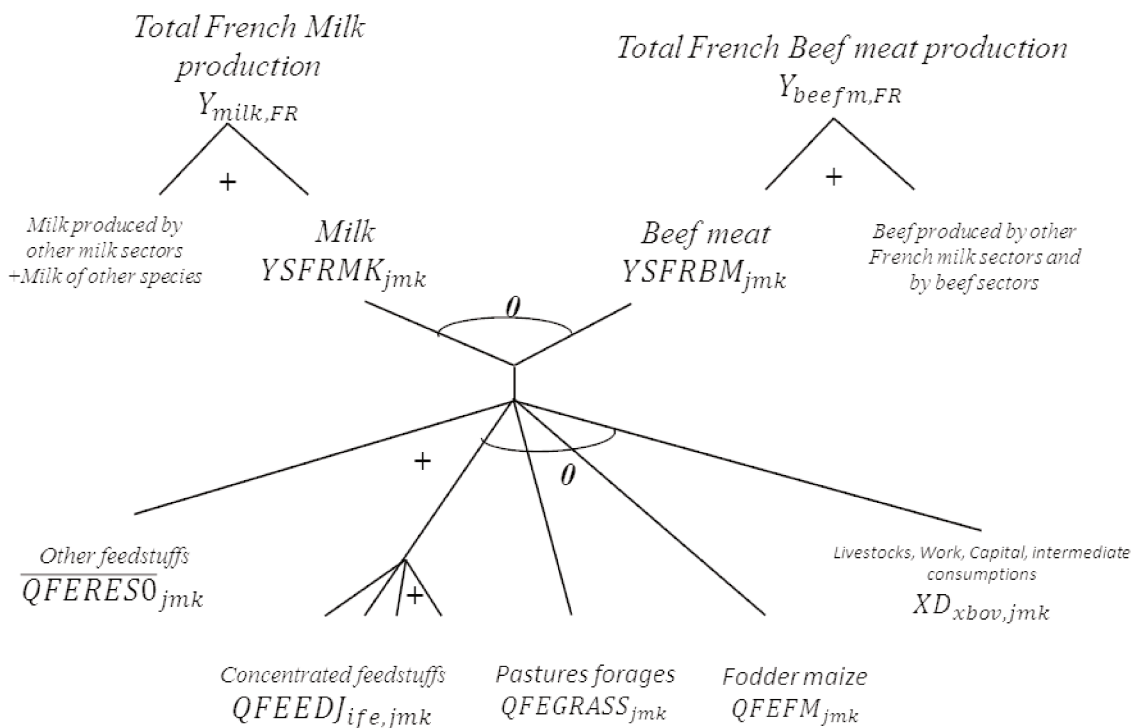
Total French Milk production
$Y_{milk,FR}$

+

Milk produced by other milk sectors +Milk of other species

Milk
$YSFRMK_{jmk}$

Total French Beef meat production
$Y_{beefm,FR}$

+

Beef meat
$YSFRBM_{jmk}$

Beef produced by other French milk sectors and by beef sectors

0

+

0

+

Other feedstuffs
$\overline{QFERES0}_{jmk}$

Livestocks, Work, Capital, intermediate consumptions
$XD_{xbov,jmk}$

Concentrated feedstuffs
$QFEEDJ_{ife,jmk}$

Pastures forages
$QFEGRASS_{jmk}$

Fodder maize
$QFEFM_{jmk}$